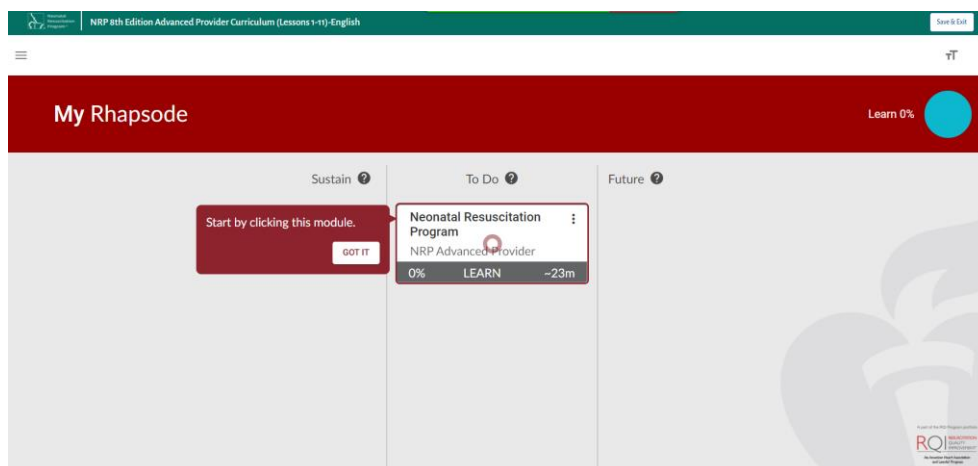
Neonatal Resuscitation Program

NRP 8th Edition Advanced Provider Curriculum (Lessons 1-11)-English

Save & Exit

тT

My Rhapsode

Learn 0%

Sustain

To Do

Future

Start by clicking this module.

GOT IT

Neonatal Resuscitation Program

NRP Advanced Provider

0%

LEARN

~23m

RQI

RESUSCITATION QUALITY IMPROVEMENT